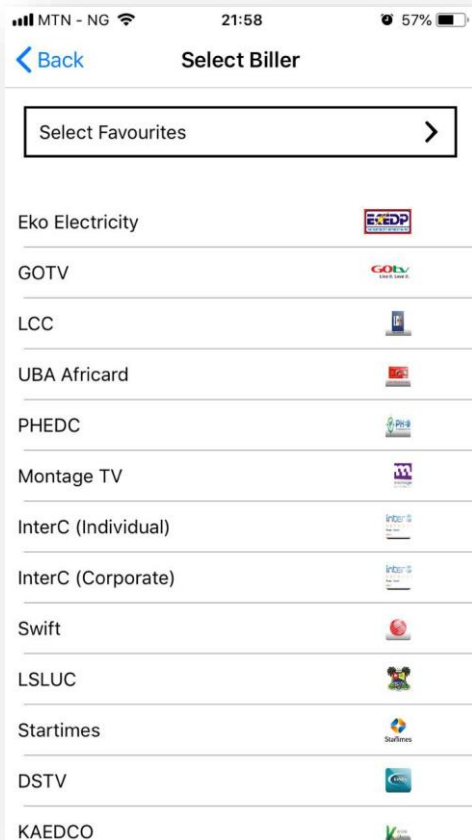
MTN - NG 21:58 57%

Back Select Biller

Select Favourites >

Eko Electricity EKEDP

GOTV GOtv

LCC

UBA Africard

PHEDC

Montage TV

InterC (Individual)

InterC (Corporate)

Swift

LSLUC

Startimes Startimes

DSTV

KAEDCO